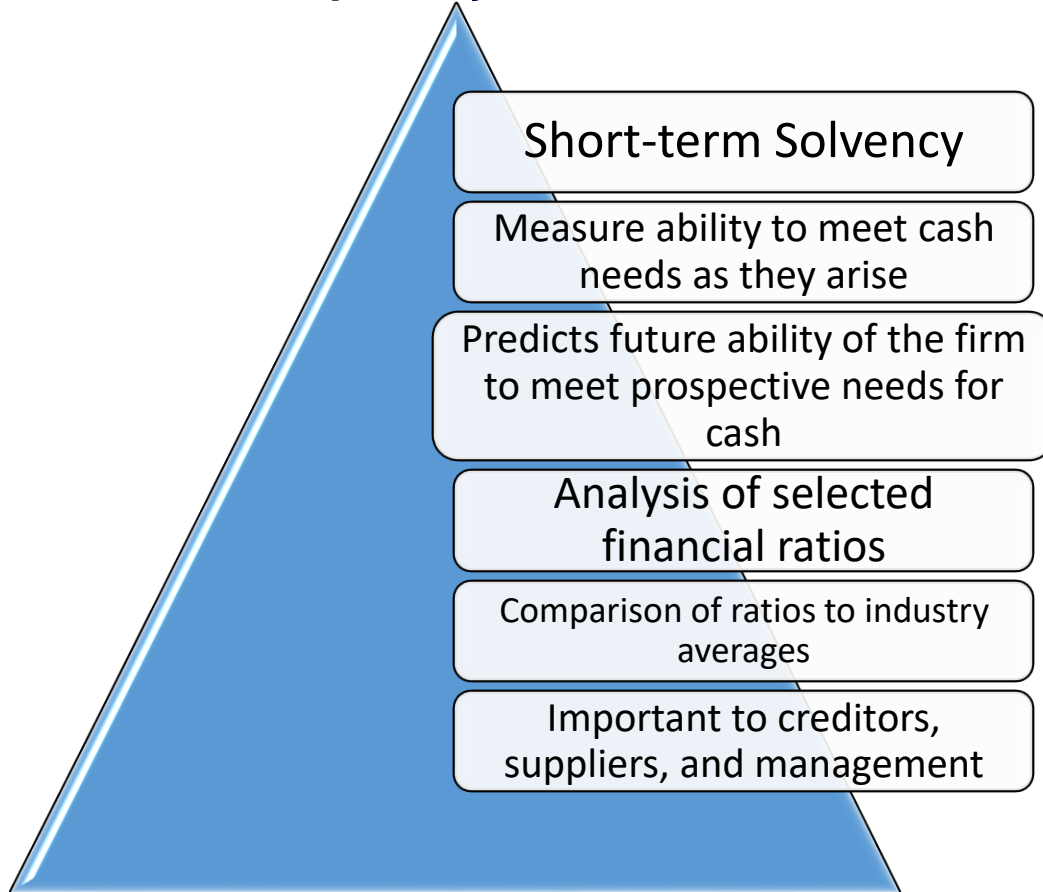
Short-term Solvency

Measure ability to meet cash needs as they arise

Predicts future ability of the firm to meet prospective needs for cash

Analysis of selected financial ratios

Comparison of ratios to industry averages

Important to creditors, suppliers, and management